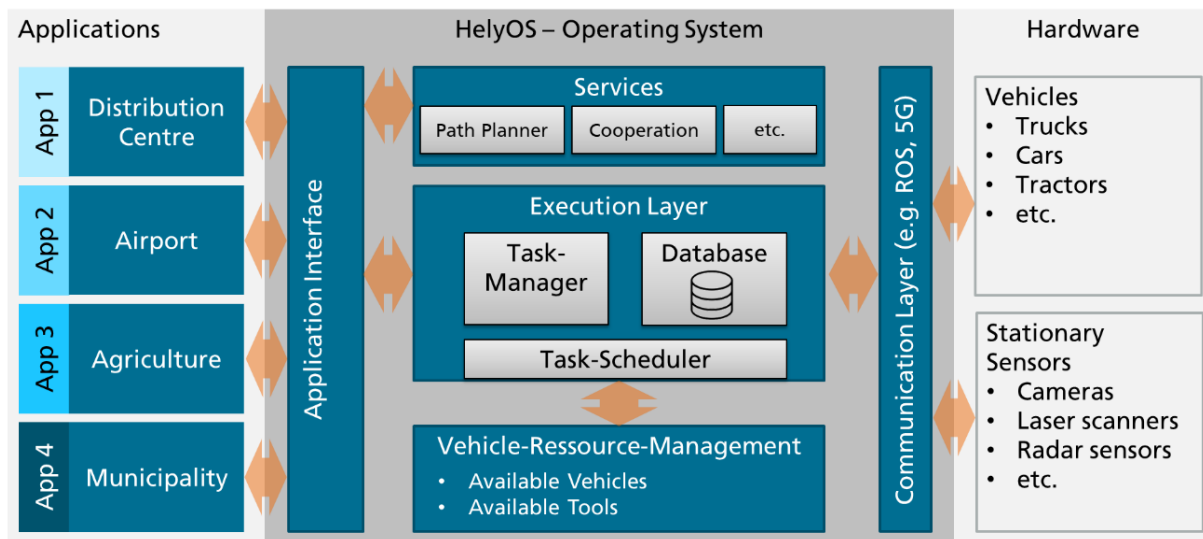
Applications

App 1 Distribution Centre

App 2 Airport

App 3 Agriculture

App 4 Municipality

HelyOS – Operating System

Application Interface

Services

Path Planner

Cooperation

etc.

Execution Layer

Task-Manager

Database

Task-Scheduler

Vehicle-Ressource-Management

• Available Vehicles
• Available Tools

Communication Layer (e.g. ROS, 5G)

Hardware

Vehicles
• Trucks
• Cars
• Tractors
• etc.

Stationary Sensors
• Cameras
• Laser scanners
• Radar sensors
• etc.